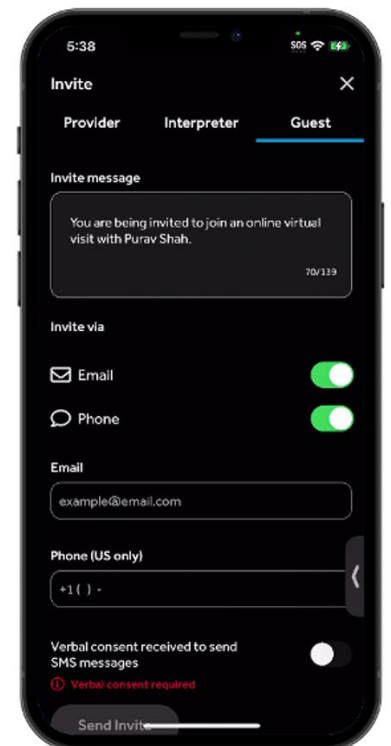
5:38
SOS

Invite
×

Provider
Interpreter
Guest

Invite message

You are being invited to join an online virtual visit with Purav Shah.

70/139

Invite via

Email

Phone

Email

example@email.com

Phone (US only)

+1 ( ) -

Verbal consent received to send SMS messages

Verbal consent required

Send Invite